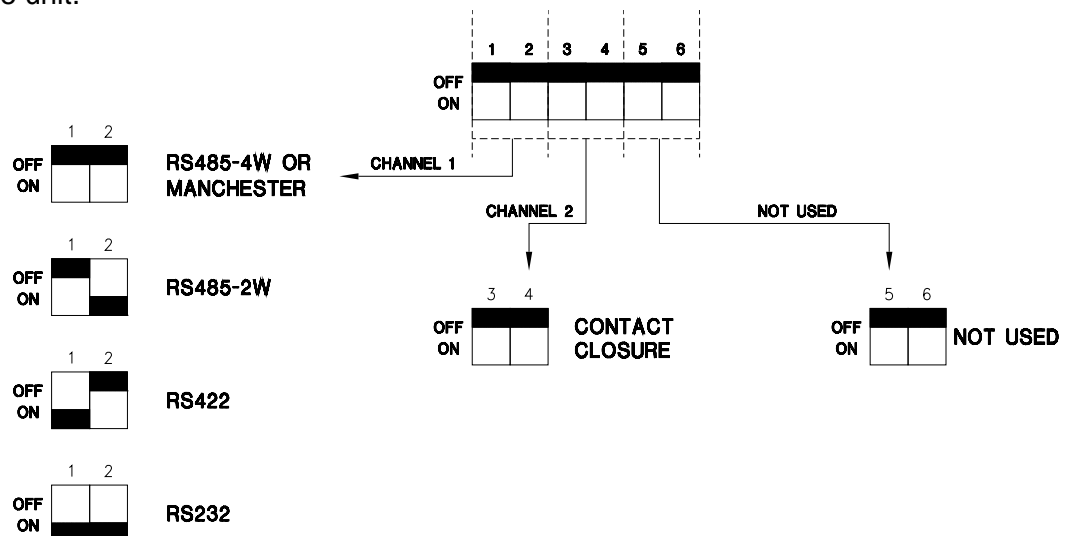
e unit.

1 2 3 4 5 6

OFF
ON

1 2
OFF
ON
RS485-4W OR MANCHESTER

CHANNEL 1

CHANNEL 2

NOT USED

1 2
OFF
ON
RS485-2W

3 4
OFF
ON
CONTACT CLOSURE

5 6
OFF
ON
NOT USED

1 2
OFF
ON
RS422

1 2
OFF
ON
RS232